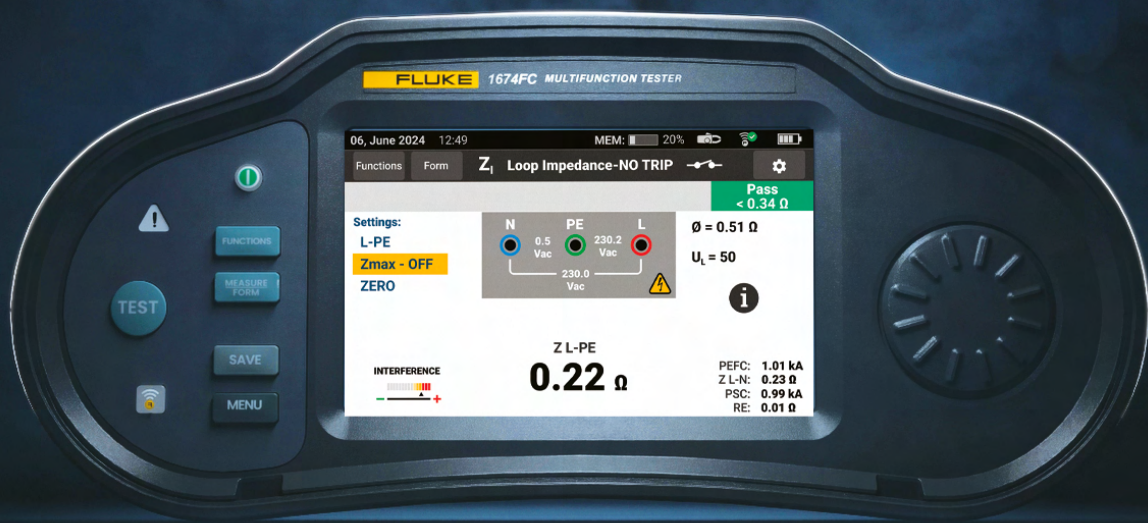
FLUKE 1674FC MULTIFUNCTION TESTER

06, June 2024 12:49 MEM: 20%

Functions Form $Z_l$ Loop Impedance-NO TRIP

Pass
< 0.34 Ω

Settings:
L-PE
Zmax - OFF
ZERO

N PE L
0.5 Vac
230.2 Vac
230.0 Vac

Ø = 0.51 Ω
$U_L$ = 50

Z L-PE
0.22 Ω

INTERFERENCE
– +

PEFC: 1.01 kA
Z L-N: 0.23 Ω
PSC: 0.99 kA
RE: 0.01 Ω

FUNCTIONS
MEASURE FORM
TEST
SAVE
MENU